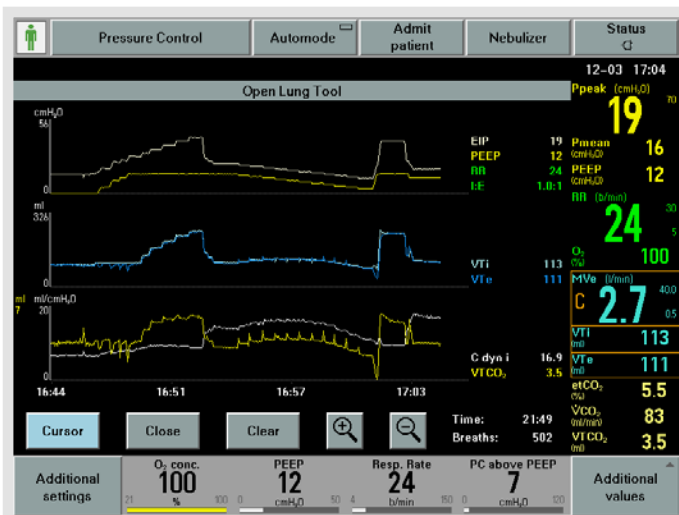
Pressure Control
Automode
Admit patient
Nebulizer
Status

12-03 17:04

Open Lung Tool

cmH₂O
56
0

EIP 19
PEEP 12
RR 24
I:E 1.0:1

ml
326
0

VTi 113
VTe 111

ml ml/cmH₂O
7 20
0

C dyn i 16.9
VTCO₂ 3.5

16:44 16:51 16:57 17:03

Ppeak (cmH₂O)
70
19

Pmean (cmH₂O) 16
PEEP (cmH₂O) 12
RR (b/min)
30
24
5

O₂ (%) 100

MVe (l/min)
40.0
C 2.7
0.5

VTi (ml) 113
VTe (ml) 111
etCO₂ (%) 5.5
VCO₂ (ml/min) 83
VTCO₂ (ml) 3.5

Cursor
Close
Clear

Time: 21:49
Breaths: 502

Additional settings

O₂ conc.
100
21 % 100

PEEP
12
0 cmH₂O 50

Resp. Rate
24
4 b/min 150

PC above PEEP
7
0 cmH₂O 120

Additional values